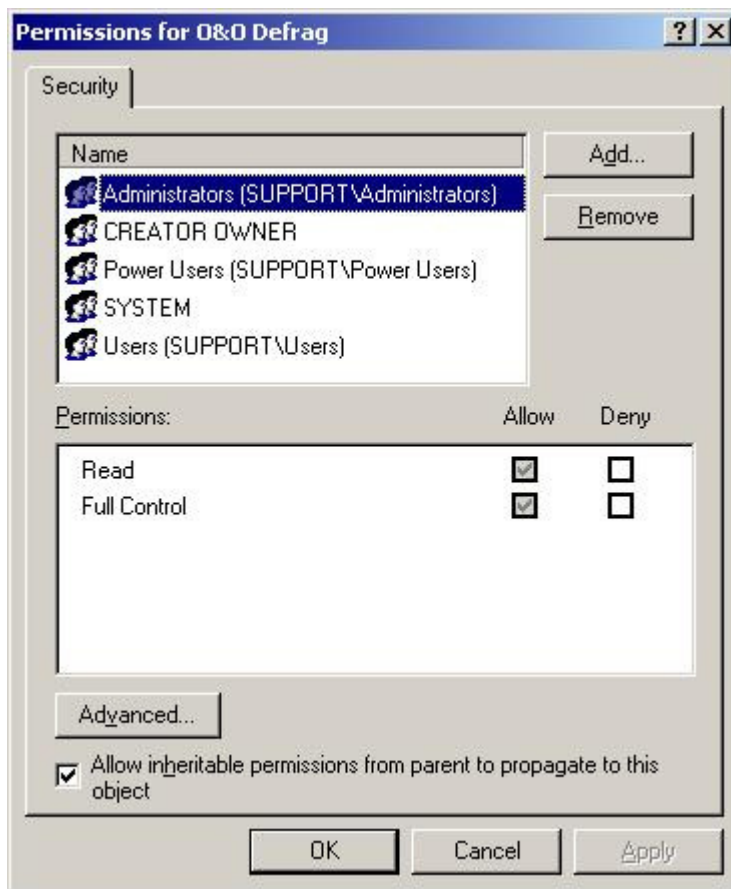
Permissions for O&O Defrag

? X

Security

Name

Administrators (SUPPORT\Administrators)
CREATOR OWNER
Power Users (SUPPORT\Power Users)
SYSTEM
Users (SUPPORT\Users)

Add...

Remove

Permissions: Allow Deny

| Permissions: | Allow | Deny |
|---|---|---|
| Read | ☑ | ☐ |
| Full Control | ☑ | ☐ |

Advanced...

☑ Allow inheritable permissions from parent to propagate to this object

OK Cancel Apply